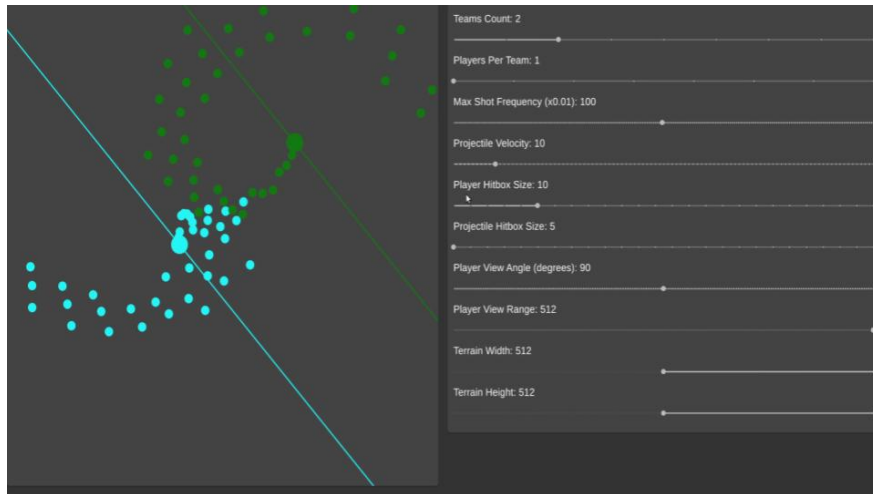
Teams Count: 2

Players Per Team: 1

Max Shot Frequency (x0.01): 100

Projectile Velocity: 10

Player Hitbox Size: 10

Projectile Hitbox Size: 5

Player View Angle (degrees): 90

Player View Range: 512

Terrain Width: 512

Terrain Height: 512